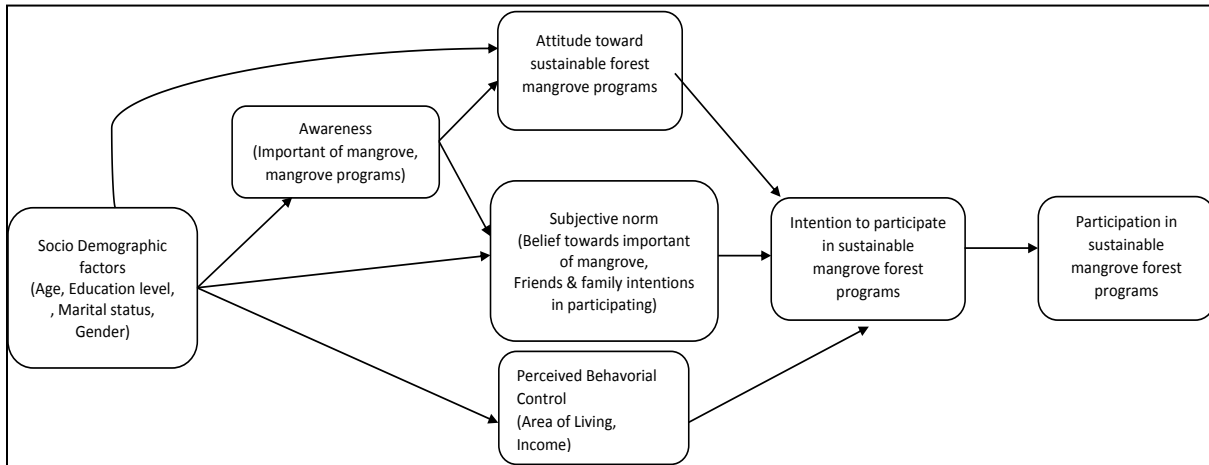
Attitude toward sustainable forest mangrove programs

Awareness (Important of mangrove, mangrove programs)

Socio Demographic factors (Age, Education level, , Marital status, Gender)

Subjective norm (Belief towards important of mangrove, Friends & family intentions in participating)

Intention to participate in sustainable mangrove forest programs

Participation in sustainable mangrove forest programs

Perceived Behavorial Control (Area of Living, Income)